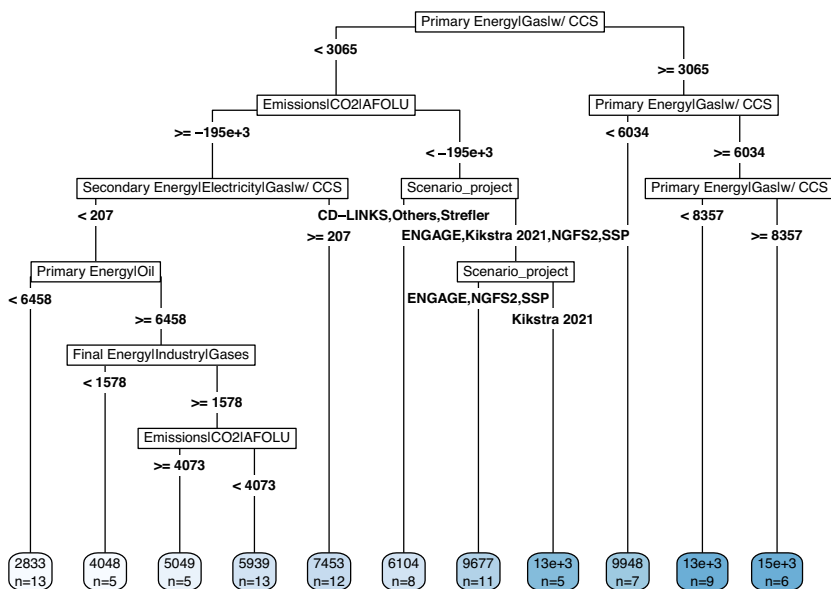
Primary Energy|Gas|w/ CCS
< 3065
>= 3065
Emissions|CO2|AFOLU
>= −195e+3
< −195e+3
Primary Energy|Gas|w/ CCS
< 6034
>= 6034
Secondary Energy|Electricity|Gas|w/ CCS
< 207
>= 207
Scenario_project
CD−LINKS,Others,Strefler
ENGAGE,Kikstra 2021,NGFS2,SSP
Primary Energy|Gas|w/ CCS
< 8357
>= 8357
Primary Energy|Oil
< 6458
>= 6458
Scenario_project
ENGAGE,NGFS2,SSP
Kikstra 2021
Final Energy|Industry|Gases
< 1578
>= 1578
Emissions|CO2|AFOLU
>= 4073
< 4073

| 2833 n=13 | 4048 n=5 | 5049 n=5 | 5939 n=13 | 7453 n=12 | 6104 n=8 | 9677 n=11 | 13e+3 n=5 | 9948 n=7 | 13e+3 n=9 | 15e+3 n=6 |
|---|---|---|---|---|---|---|---|---|---|---|